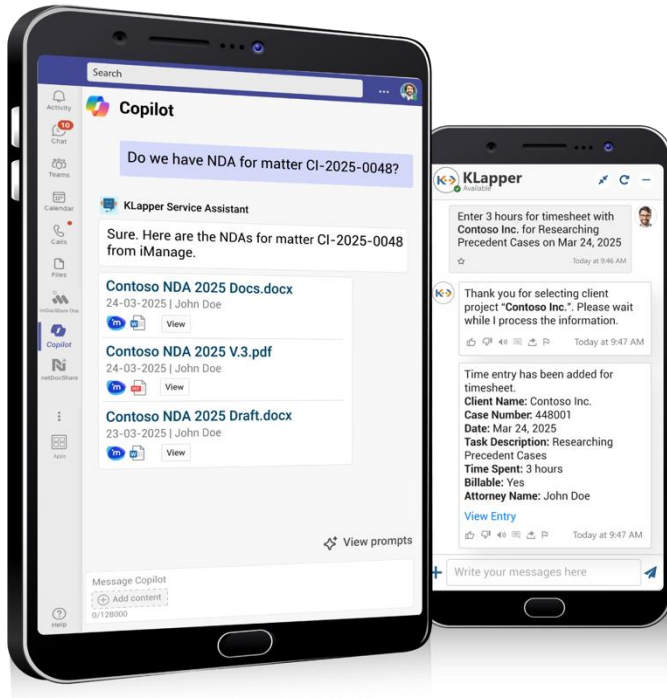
Search

Activity
10
Chat
Teams
Calendar
Calls
Files
imDocShare One
Copilot
netDocShare
Apps
Help

Copilot

Do we have NDA for matter CI-2025-0048?

KLapper Service Assistant

Sure. Here are the NDAs for matter CI-2025-0048 from iManage.

Contoso NDA 2025 Docs.docx
24-03-2025 | John Doe
View

Contoso NDA 2025 V.3.pdf
24-03-2025 | John Doe
View

Contoso NDA 2025 Draft.docx
23-03-2025 | John Doe
View

View prompts

Message Copilot
Add content
0/128000

KLapper
Available

Enter 3 hours for timesheet with Contoso Inc. for Researching Precedent Cases on Mar 24, 2025
Today at 9:46 AM

Thank you for selecting client project "Contoso Inc.". Please wait while I process the information.
Today at 9:47 AM

Time entry has been added for timesheet.
Client Name: Contoso Inc.
Case Number: 448001
Date: Mar 24, 2025
Task Description: Researching Precedent Cases
Time Spent: 3 hours
Billable: Yes
Attorney Name: John Doe
View Entry
Today at 9:47 AM

Write your messages here